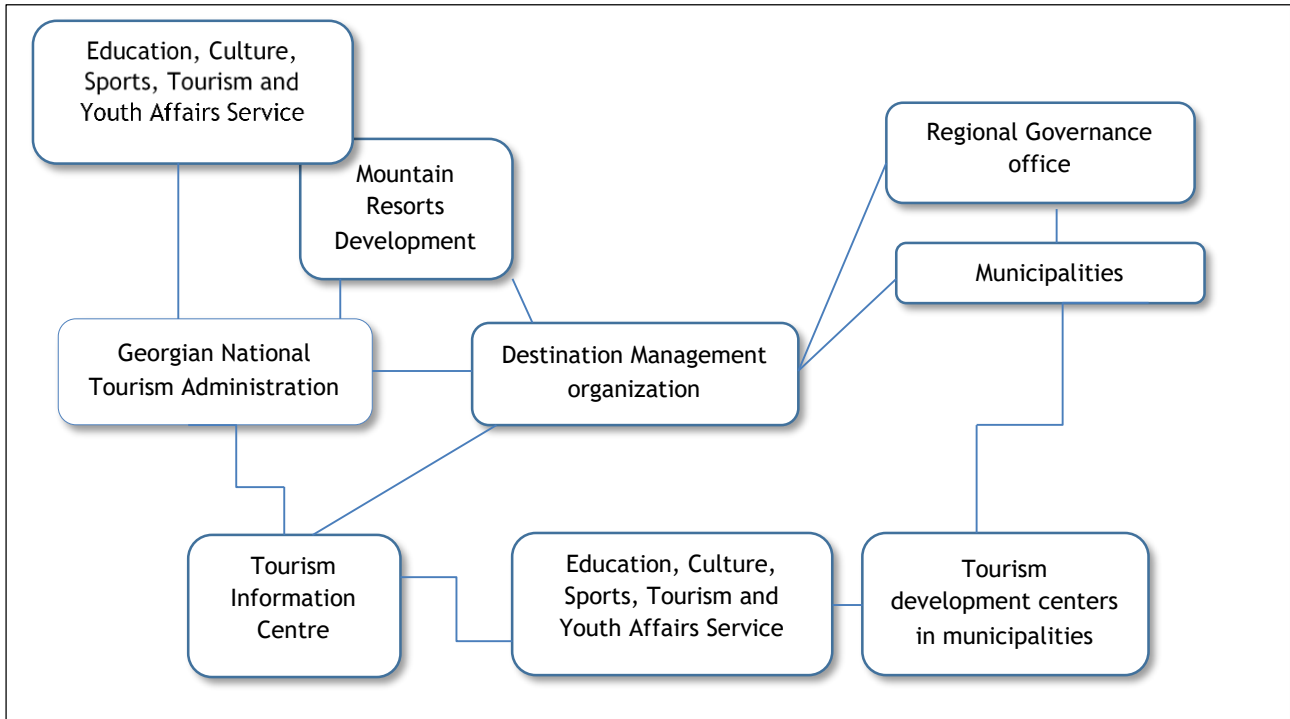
Education, Culture, Sports, Tourism and Youth Affairs Service

Mountain Resorts Development

Regional Governance office

Municipalities

Georgian National Tourism Administration

Destination Management organization

Tourism Information Centre

Education, Culture, Sports, Tourism and Youth Affairs Service

Tourism development centers in municipalities